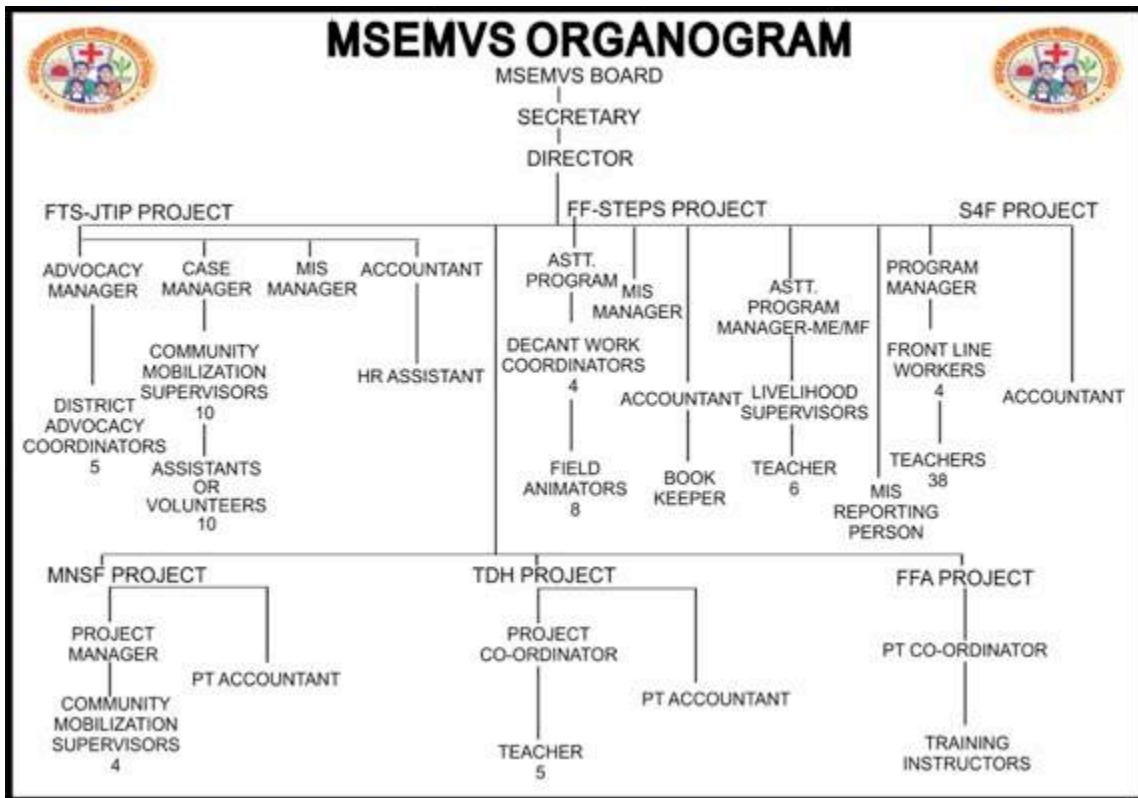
MSEMVS ORGANOGRAM

MSEMVS BOARD

SECRETARY

DIRECTOR

FTS-JTIP PROJECT

ADVOCACY MANAGER

DISTRICT ADVOCACY COORDINATORS 5

CASE MANAGER

COMMUNITY MOBILIZATION SUPERVISORS 10

ASSISTANTS OR VOLUNTEERS 10

MIS MANAGER

ACCOUNTANT

HR ASSISTANT

FF-STEPS PROJECT

ASTT. PROGRAM

DECANT WORK COORDINATORS 4

FIELD ANIMATORS 8

MIS MANAGER

ACCOUNTANT

BOOK KEEPER

ASTT. PROGRAM MANAGER-ME/MF

LIVELIHOOD SUPERVISORS

TEACHER 6

MIS REPORTING PERSON

S4F PROJECT

PROGRAM MANAGER

FRONT LINE WORKERS 4

TEACHERS 38

ACCOUNTANT

MNSF PROJECT

PROJECT MANAGER

COMMUNITY MOBILIZATION SUPERVISORS 4

PT ACCOUNTANT

TDH PROJECT

PROJECT CO-ORDINATOR

TEACHER 5

PT ACCOUNTANT

FFA PROJECT

PT CO-ORDINATOR

TRAINING INSTRUCTORS